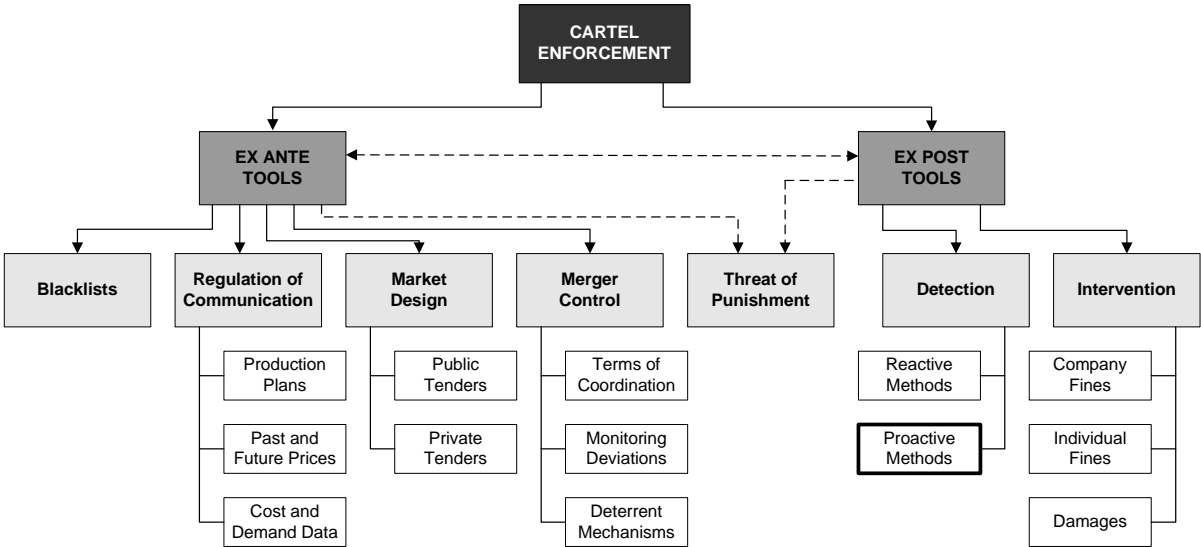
CARTEL ENFORCEMENT

EX ANTE TOOLS

EX POST TOOLS

Blacklists

Regulation of Communication

Market Design

Merger Control

Threat of Punishment

Detection

Intervention

Production Plans

Past and Future Prices

Cost and Demand Data

Public Tenders

Private Tenders

Terms of Coordination

Monitoring Deviations

Deterrent Mechanisms

Reactive Methods

Proactive Methods

Company Fines

Individual Fines

Damages